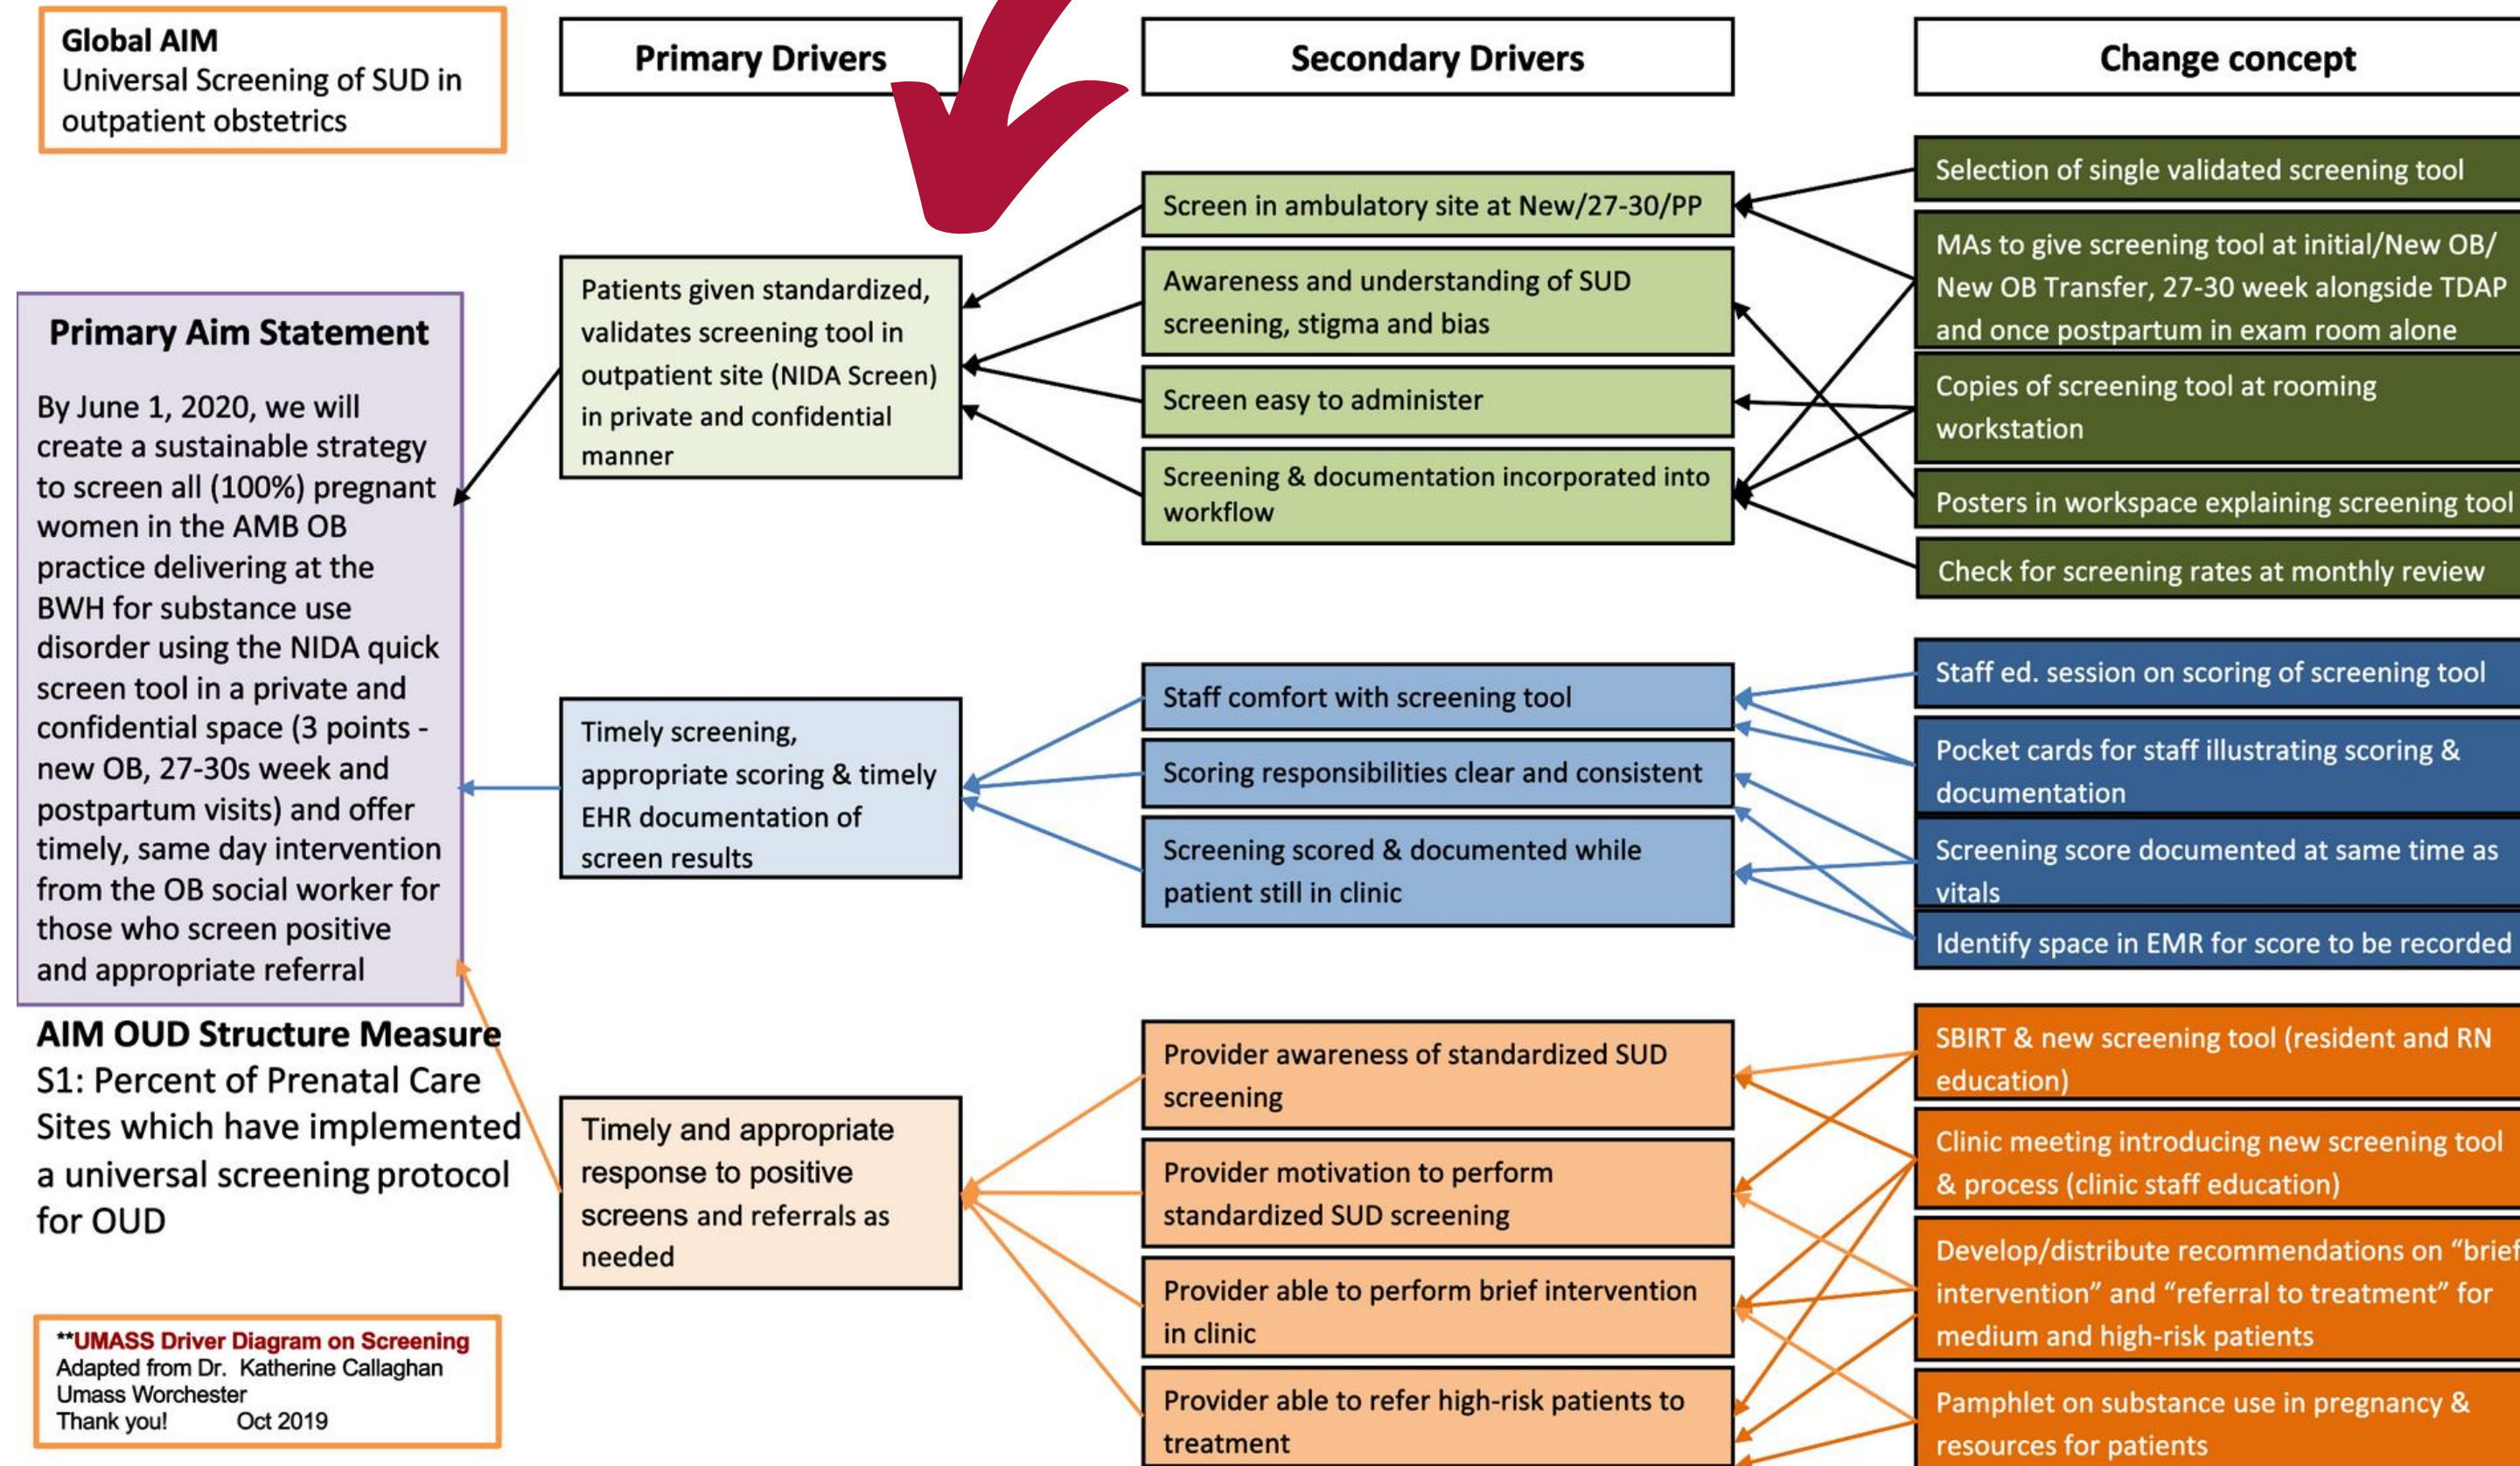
Global AIM
Universal Screening of SUD in outpatient obstetrics

Primary Drivers

Secondary Drivers

Change concept

Primary Aim Statement

By June 1, 2020, we will create a sustainable strategy to screen all (100%) pregnant women in the AMB OB practice delivering at the BWH for substance use disorder using the NIDA quick screen tool in a private and confidential space (3 points - new OB, 27-30s week and postpartum visits) and offer timely, same day intervention from the OB social worker for those who screen positive and appropriate referral

AIM OUD Structure Measure
S1: Percent of Prenatal Care Sites which have implemented a universal screening protocol for OUD

**UMASS Driver Diagram on Screening
Adapted from Dr. Katherine Callaghan
Umass Worchester
Thank you! Oct 2019

Patients given standardized, validates screening tool in outpatient site (NIDA Screen) in private and confidential manner

Timely screening, appropriate scoring & timely EHR documentation of screen results

Timely and appropriate response to positive screens and referrals as needed

Screen in ambulatory site at New/27-30/PP

Awareness and understanding of SUD screening, stigma and bias

Screen easy to administer

Screening & documentation incorporated into workflow

Staff comfort with screening tool

Scoring responsibilities clear and consistent

Screening scored & documented while patient still in clinic

Provider awareness of standardized SUD screening

Provider motivation to perform standardized SUD screening

Provider able to perform brief intervention in clinic

Provider able to refer high-risk patients to treatment

Selection of single validated screening tool

MAs to give screening tool at initial/New OB/ New OB Transfer, 27-30 week alongside TDAP and once postpartum in exam room alone

Copies of screening tool at rooming workstation

Posters in workspace explaining screening tool

Check for screening rates at monthly review

Staff ed. session on scoring of screening tool

Pocket cards for staff illustrating scoring & documentation

Screening score documented at same time as vitals

Identify space in EMR for score to be recorded

SBIRT & new screening tool (resident and RN education)

Clinic meeting introducing new screening tool & process (clinic staff education)

Develop/distribute recommendations on “brief intervention” and “referral to treatment” for medium and high-risk patients

Pamphlet on substance use in pregnancy & resources for patients